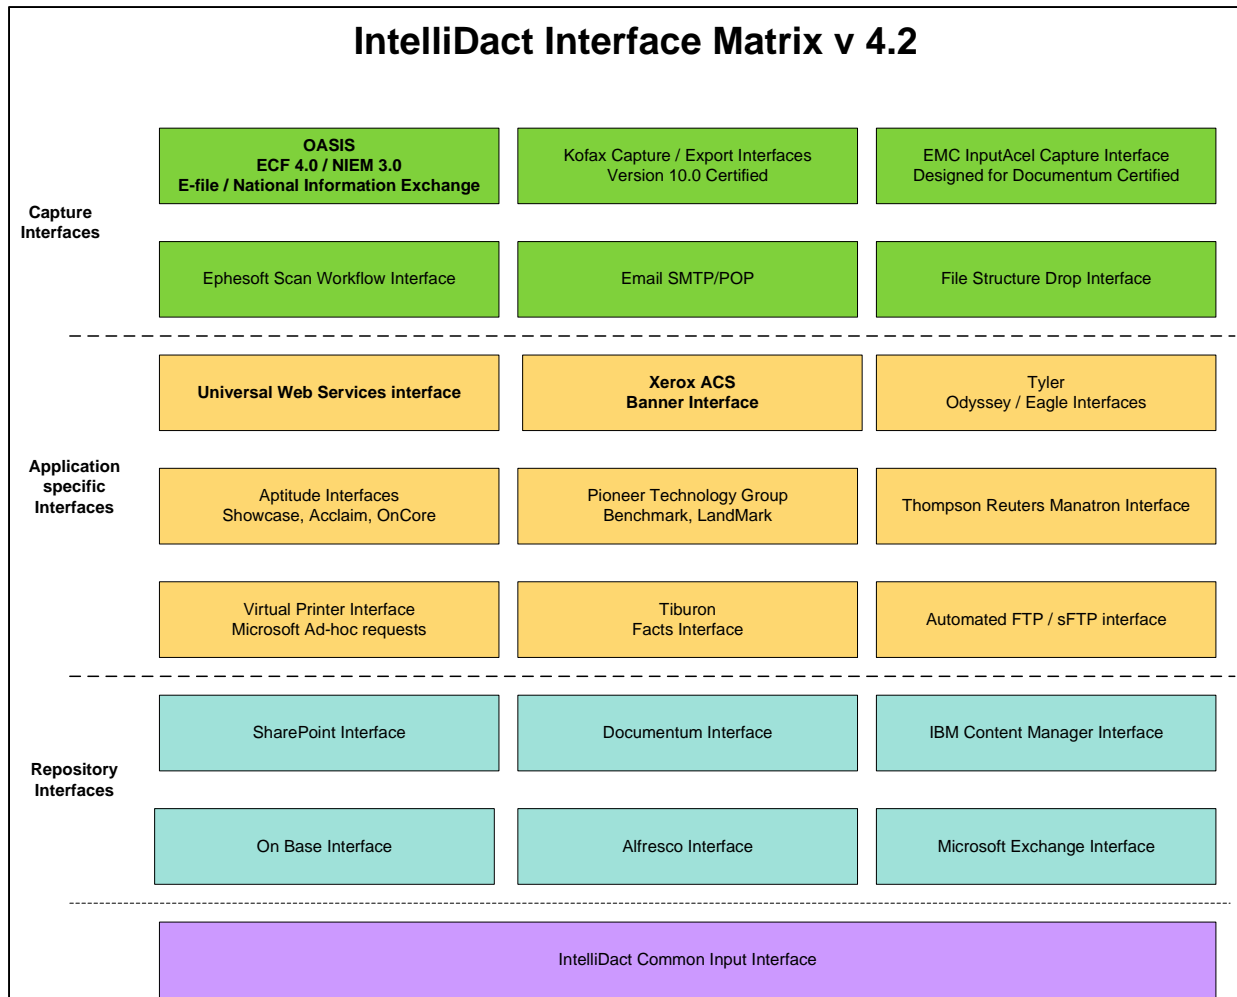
IntelliDact Interface Matrix v 4.2

Capture Interfaces

OASIS
ECF 4.0 / NIEM 3.0
E-file / National Information Exchange

Kofax Capture / Export Interfaces
Version 10.0 Certified

EMC InputAcel Capture Interface
Designed for Documentum Certified

Ephesoft Scan Workflow Interface

Email SMTP/POP

File Structure Drop Interface

Application specific Interfaces

Universal Web Services interface

Xerox ACS
Banner Interface

Tyler
Odyssey / Eagle Interfaces

Aptitude Interfaces
Showcase, Acclaim, OnCore

Pioneer Technology Group
Benchmark, LandMark

Thompson Reuters Manatron Interface

Virtual Printer Interface
Microsoft Ad-hoc requests

Tiburon
Facts Interface

Automated FTP / sFTP interface

Repository Interfaces

SharePoint Interface

Documentum Interface

IBM Content Manager Interface

On Base Interface

Alfresco Interface

Microsoft Exchange Interface

IntelliDact Common Input Interface